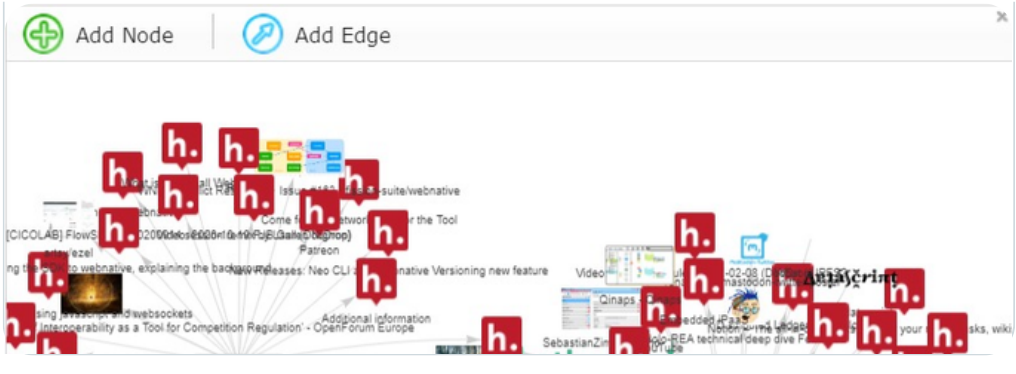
Add Node

Add Edge

×

h.

Issue #182 · ... suite/webnative

Come for the Network, Stay for the Tool

Patreon

[CICOLAB] FlowS...

...ezel

...ng the ... to webnative, explaining the background

New Releases: Neo CLI and Webnative Versioning new feature

...sing javascript and websockets

Interoperability as a Tool for Competition Regulation' - OpenForum Europe

Additional information

Video

Qinaps

...-02-08

...mastodon...

Embedded iPaaS

SebastianZi...

...REA technical deep dive F...

...your ...sks, wiki...

AsiaScript